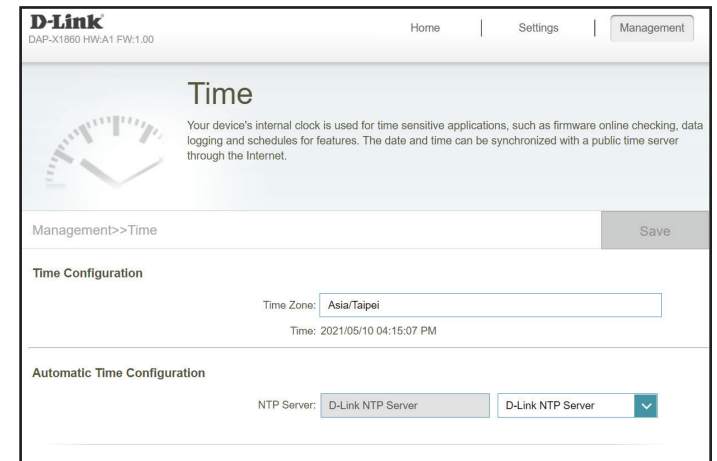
D-Link
DAP-X1860 HW:A1 FW:1.00

Home | Settings | Management

Time

Your device's internal clock is used for time sensitive applications, such as firmware online checking, data logging and schedules for features. The date and time can be synchronized with a public time server through the Internet.

Management>>Time

Save

Time Configuration

Time Zone: Asia/Taipei

Time: 2021/05/10 04:15:07 PM

Automatic Time Configuration

NTP Server: D-Link NTP Server D-Link NTP Server